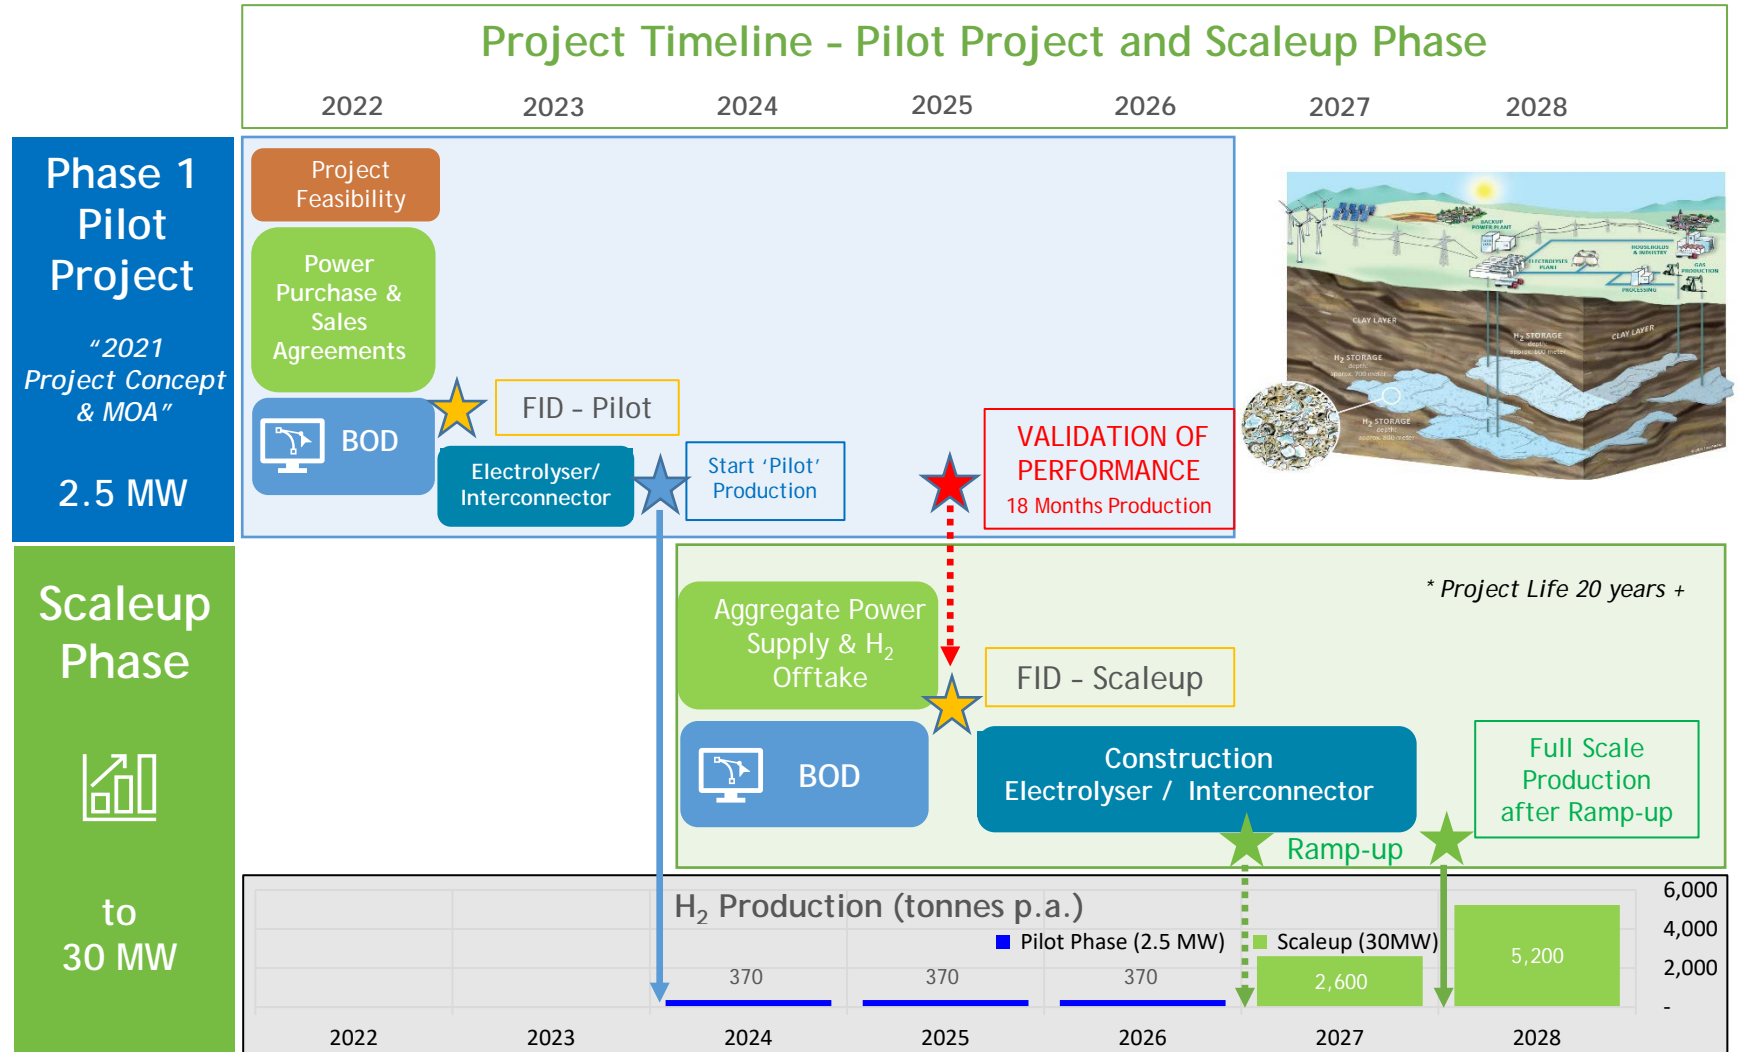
Project Timeline - Pilot Project and Scaleup Phase

2022 2023 2024 2025 2026 2027 2028

Phase 1 Pilot Project

"2021 Project Concept & MOA"

2.5 MW

Project Feasibility

Power Purchase & Sales Agreements

BOD

FID - Pilot

Electrolyser/ Interconnector

Start 'Pilot' Production

VALIDATION OF PERFORMANCE
18 Months Production

BACKUP POWER PLANT
HOUSEHOLDS & INDUSTRY
ELECTROLYSER PLANT
GAS PRODUCTION
PROCESSING
CLAY LAYER
$H_2$ STORAGE
CLAY LAYER
$H_2$ STORAGE
$H_2$ STORAGE

Scaleup Phase

to 30 MW

* Project Life 20 years +

Aggregate Power Supply & $H_2$ Offtake

FID - Scaleup

BOD

Construction Electrolyser / Interconnector

Full Scale Production after Ramp-up

Ramp-up

$H_2$ Production (tonnes p.a.)

Pilot Phase (2.5 MW)
Scaleup (30MW)

370 370 370 2,600 5,200

6,000
4,000
2,000
-

2022 2023 2024 2025 2026 2027 2028